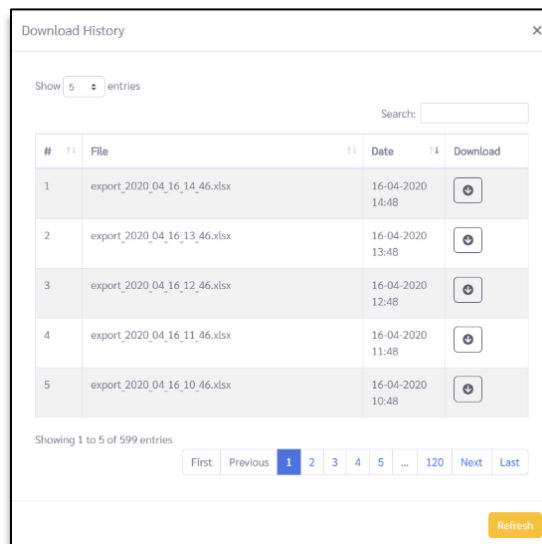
Download History ×

Show 5 entries

Search:

| # | File | Date | Download |
|---|---|---|---|
| 1 | export_2020_04_16_14_46.xlsx | 16-04-2020 14:48 | |
| 2 | export_2020_04_16_13_46.xlsx | 16-04-2020 13:48 | |
| 3 | export_2020_04_16_12_46.xlsx | 16-04-2020 12:48 | |
| 4 | export_2020_04_16_11_46.xlsx | 16-04-2020 11:48 | |
| 5 | export_2020_04_16_10_46.xlsx | 16-04-2020 10:48 | |

Showing 1 to 5 of 599 entries

First Previous 1 2 3 4 5 ... 120 Next Last

Refresh